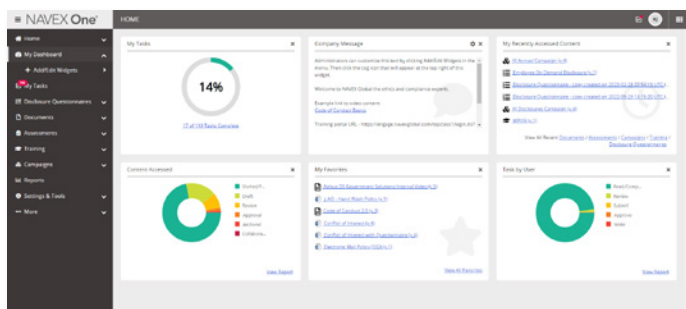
≡ NAVEX One

HOME

Home
My Dashboard
Add/Edit Widgets
My Tasks
Disclosure Questionnaires
Documents
Assessments
Training
Campaigns
Reports
Settings & Tools
More

My Tasks

14%

17 of 119 Tasks Complete

Company Message

Administrators can customize this text by clicking NAVEX Widgets in the menu. Then click the cog icon that will appear at the top right of this widget.

Welcome to NAVEX Global the ethics and compliance experts.

Example link to video content
Code of Conduct Basics

Training portal URL - https://engage.navexglobal.com/epolicy/login.asp?

My Recently Accessed Content

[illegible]
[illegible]
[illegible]
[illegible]
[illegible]
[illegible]
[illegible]

View All Recent: Documents | Assessments | Campaigns | Training | Disclosure Questionnaires

Content Accessed

Stored P...
Draft
Review
Approval
Archived
Collabora...

View Report

My Favorites

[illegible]
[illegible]
Code of Conduct 2.0 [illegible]
Conflict of Interest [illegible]
Conflict of Interest with Questionnaire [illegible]
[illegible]

View All Favorites

Data by User

Read/Comp...
Review
Submit
Approve
Note

View Report